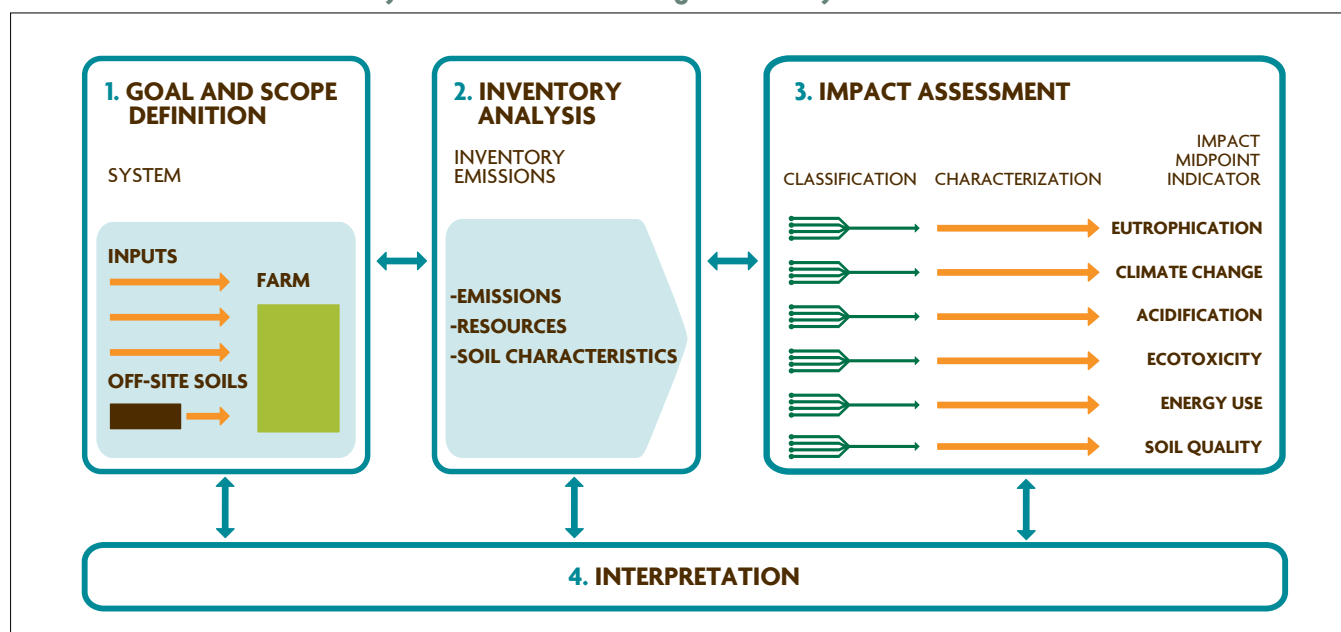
1. GOAL AND SCOPE DEFINITION

SYSTEM

INPUTS

FARM

OFF-SITE SOILS

2. INVENTORY ANALYSIS

INVENTORY EMISSIONS

-EMISSIONS
-RESOURCES
-SOIL CHARACTERISTICS

3. IMPACT ASSESSMENT

CLASSIFICATION

CHARACTERIZATION

IMPACT MIDPOINT INDICATOR

EUTROPHICATION
CLIMATE CHANGE
ACIDIFICATION
ECOTOXICITY
ENERGY USE
SOIL QUALITY

4. INTERPRETATION